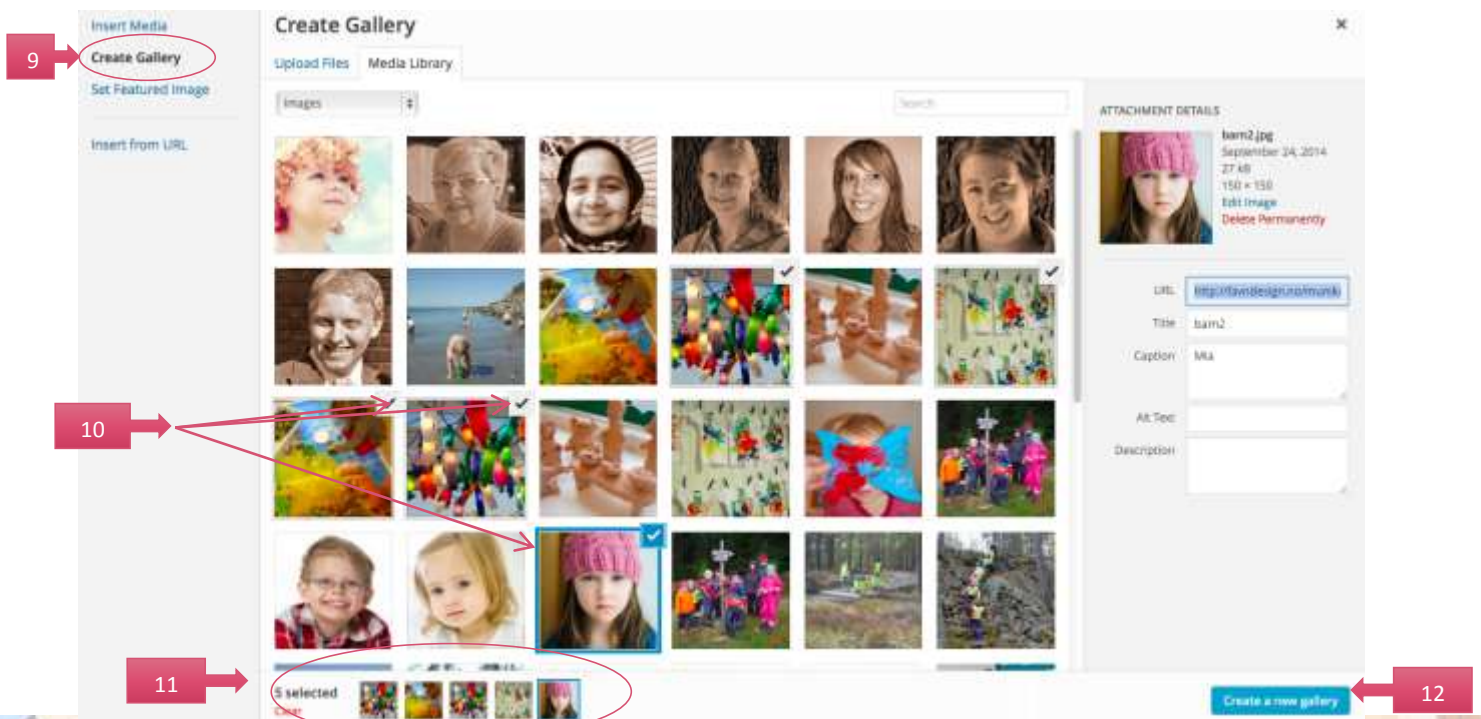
Insert Media
Create Gallery
Set Featured Image
Insert from URL

9

Create Gallery
Upload Files
Media Library
Images
Search

ATTACHMENT DETAILS
barn2.jpg
September 24, 2014
27 kB
150 × 150
Edit Image
Delete Permanently

URL http://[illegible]
Title barn2
Caption Mia
Alt Text
Description

10

11

5 selected
Clear

Create a new gallery

12